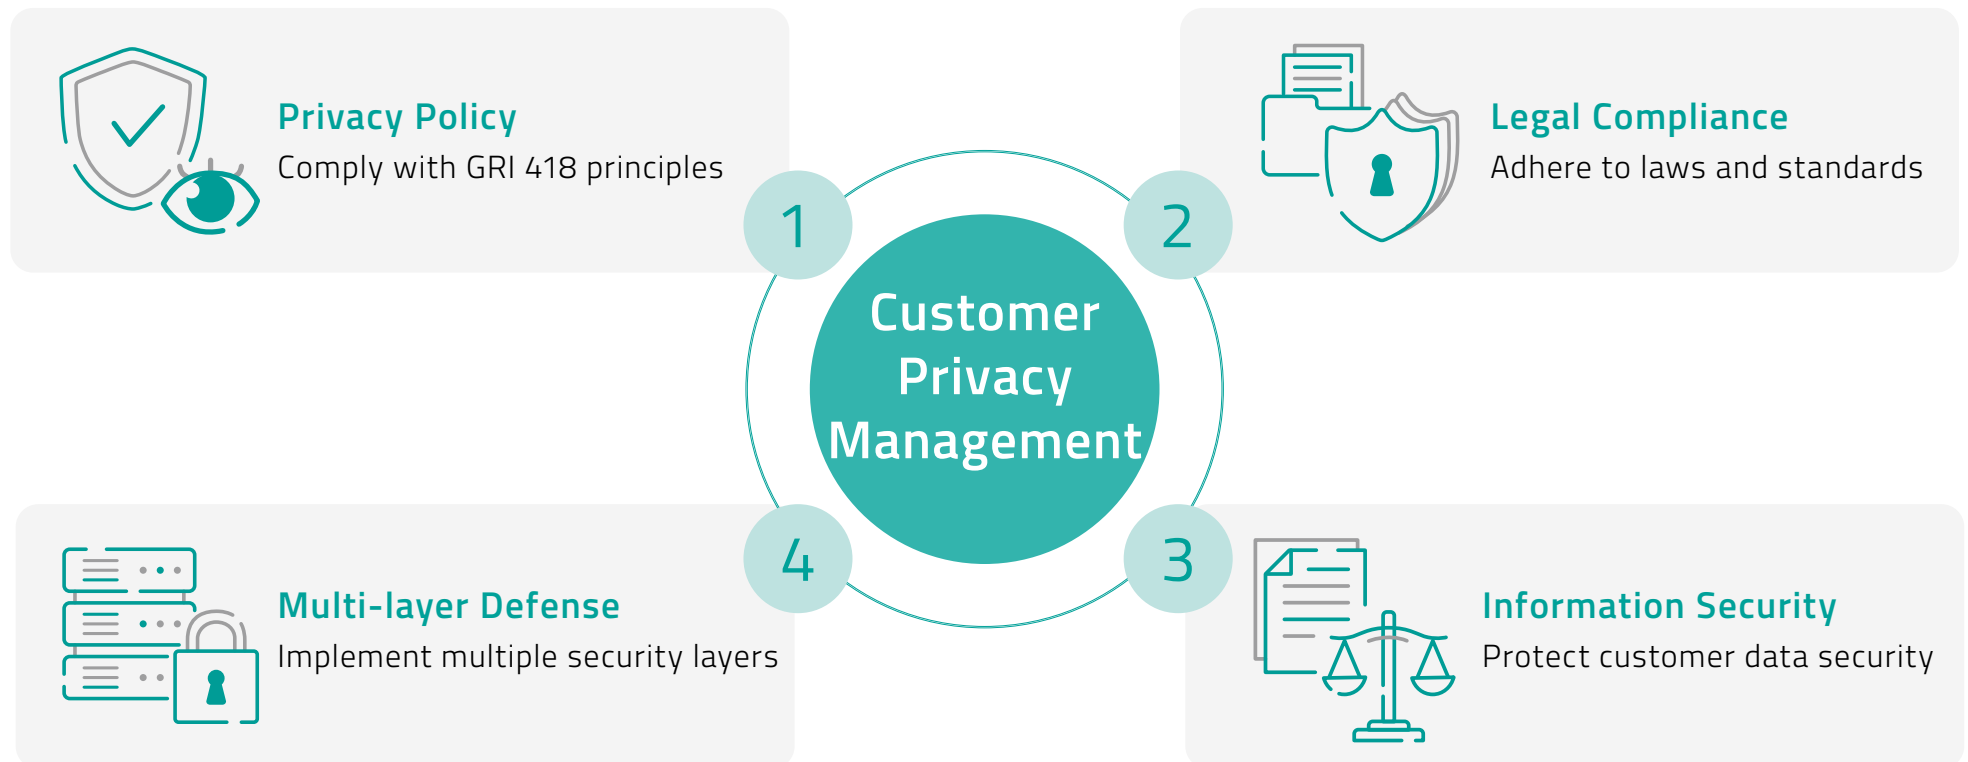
Privacy Policy
Comply with GRI 418 principles

1

2

Legal Compliance
Adhere to laws and standards

Customer Privacy Management

4

3

Multi-layer Defense
Implement multiple security layers

Information Security
Protect customer data security